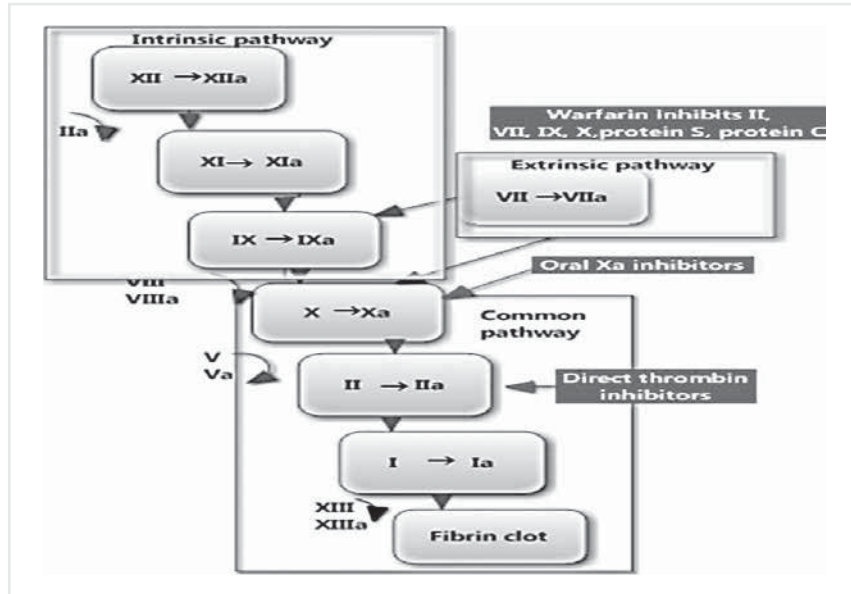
Intrinsic pathway

XII → XIIa

IIa

XI → XIa

IX → IXa

Warfarin inhibits II, VII, IX, X,protein S, protein C

Extrinsic pathway

VII → VIIa

VIII
VIIIa

Oral Xa inhibitors

X → Xa

Common pathway

V
Va

II → IIa

Direct thrombin inhibitors

I → Ia

XIII
XIIIa

Fibrin clot